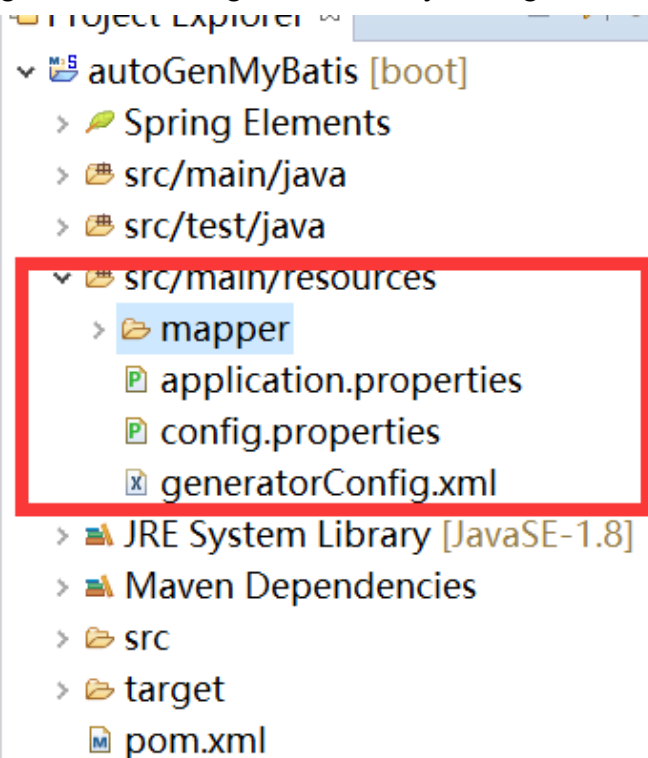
Project Explorer

autoGenMyBatis [boot]

Spring Elements

src/main/java

src/test/java

src/main/resources

mapper

application.properties

config.properties

generatorConfig.xml

JRE System Library [JavaSE-1.8]

Maven Dependencies

src

target

pom.xml